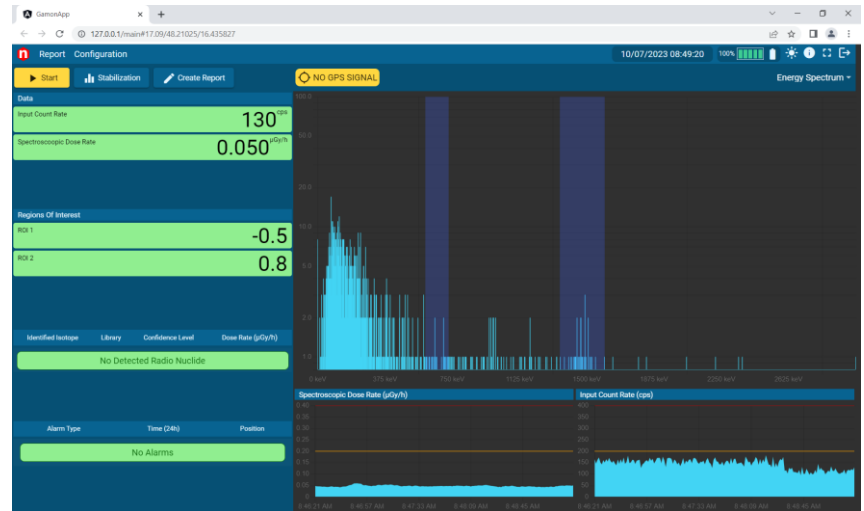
GamonApp

127.0.0.1/main#17.09/48.21025/16.435827

Report Configuration

10/07/2023 08:49:20

100%

Start

Stabilization

Create Report

NO GPS SIGNAL

Energy Spectrum

Data

Input Count Rate

130 cps

Spectroscopic Dose Rate

0.050 µGy/h

Regions Of Interest

ROI 1

-0.5

ROI 2

0.8

| Identified Isotope | Library | Confidence Level | Dose Rate (µGy/h) |
|---|---|---|---|

No Detected Radio Nuclide

| Alarm Type | Time (24h) | Position |
|---|---|---|

No Alarms

100.0

50.0

20.0

10.0

5.0

2.0

1.0

0 keV

375 keV

750 keV

1125 keV

1500 keV

1875 keV

2250 keV

2625 keV

Spectroscopic Dose Rate (µGy/h)

0.40

0.35

0.30

0.25

0.20

0.15

0.10

0.05

0

8:46:21 AM

8:46:57 AM

8:47:33 AM

8:48:09 AM

8:48:45 AM

Input Count Rate (cps)

400

350

300

250

200

150

100

50

0

8:46:21 AM

8:46:57 AM

8:47:33 AM

8:48:09 AM

8:48:45 AM